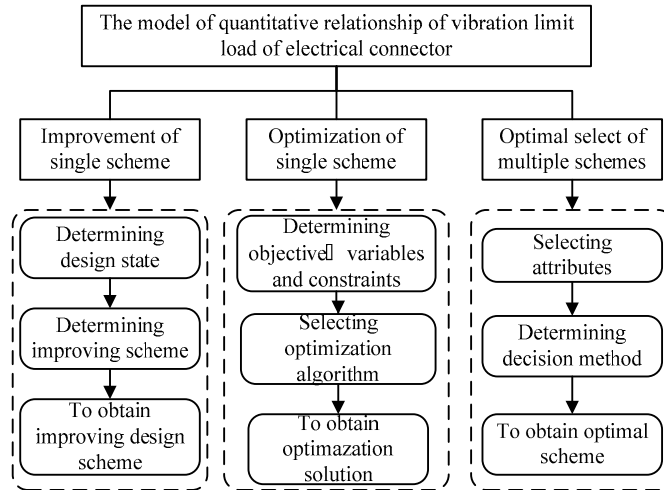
The model of quantitative relationship of vibration limit load of electrical connector

Improvement of single scheme

Optimization of single scheme

Optimal select of multiple schemes

Determining design state

Determining improving scheme

To obtain improving design scheme

Determining objective variables and constraints

Selecting optimization algorithm

To obtain optimazation solution

Selecting attributes

Determining decision method

To obtain optimal scheme